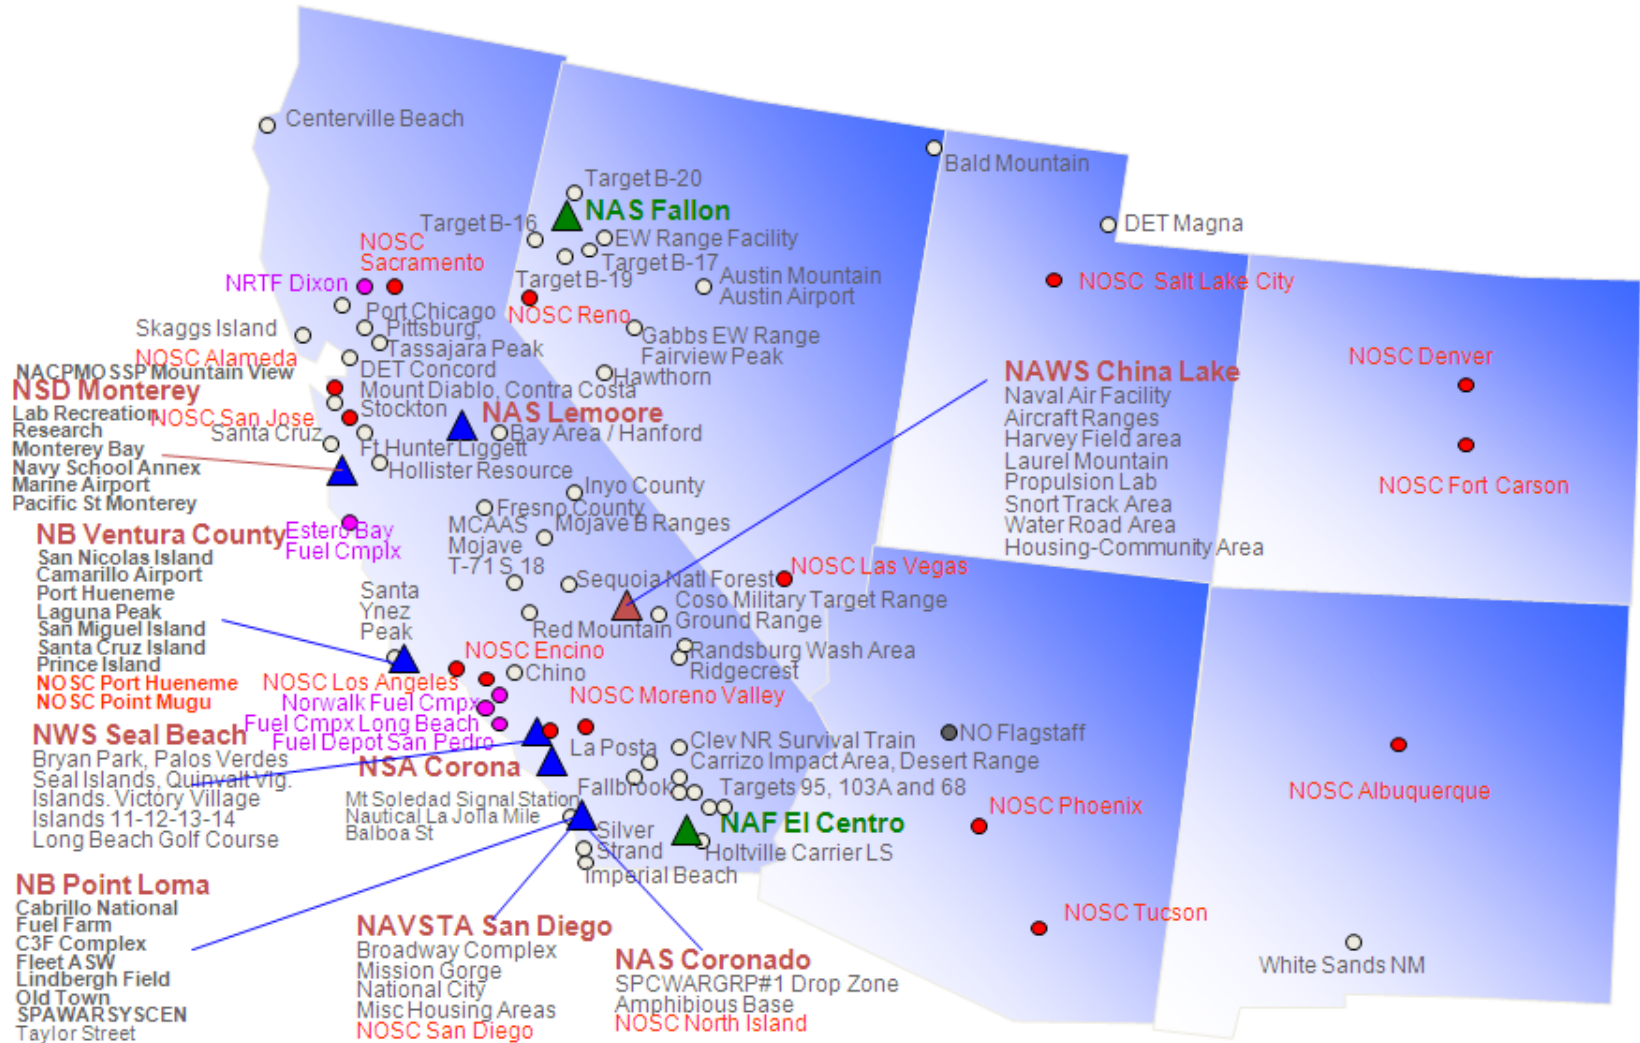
Centerville Beach

Target B-20
NAS Fallon
Target B-16
EW Range Facility
Target B-17
Target B-19
Austin Mountain
Austin Airport

NOSC Sacramento
NRTF Dixon
Port Chicago
NOSC Reno
Skaggs Island
Pittsburg
Tassajara Peak
Gabbs EW Range
Fairview Peak
NOSC Alameda
NACPMO SSP Mountain View
DET Concord
Hawthorn
Mount Diablo, Contra Costa
Stockton
NAS Lemoore
NOSC San Jose
Santa Cruz
Bay Area / Hanford
Ft Hunter Liggett
Hollister Resource

NSD Monterey
Lab Recreation
Research
Monterey Bay
Navy School Annex
Marine Airport
Pacific St Monterey

Inyo County
Fresno County
MCAAS
Mojave B Ranges
Mojave
T-71 S 18
Estero Bay
Fuel Cmplx

NB Ventura County
San Nicolas Island
Camarillo Airport
Port Hueneme
Laguna Peak
San Miguel Island
Santa Cruz Island
Prince Island
NOSC Port Hueneme
NOSC Point Mugu

Santa Ynez Peak
Sequoia Natl Forest
NOSC Las Vegas
Coso Military Target Range
Ground Range
Red Mountain
NOSC Encino
Randsburg Wash Area
Ridgecrest
Chino
NOSC Los Angeles
Norwalk Fuel Cmpx
NOSC Moreno Valley
Fuel Cmpx Long Beach
Fuel Depot San Pedro

NWS Seal Beach
Bryan Park, Palos Verdes
Seal Islands, Quinvalt Vlg.
Islands. Victory Village
Islands 11-12-13-14
Long Beach Golf Course

NSA Corona
La Posta
Clev NR Survival Train
Carrizo Impact Area, Desert Range
Fallbrook
Targets 95, 103A and 68
Mt Soledad Signal Station
Nautical La Jolla Mile
Balboa St
Silver Strand
NAF El Centro
Holtville Carrier LS
Imperial Beach

NB Point Loma
Cabrillo National
Fuel Farm
C3F Complex
Fleet ASW
Lindbergh Field
Old Town
SPAWARSYSCEN
Taylor Street

NAVSTA San Diego
Broadway Complex
Mission Gorge
National City
Misc Housing Areas
NOSC San Diego

NAS Coronado
SPCWARGRP#1 Drop Zone
Amphibious Base
NOSC North Island

Bald Mountain
DET Magna
NOSC Salt Lake City

NAWS China Lake
Naval Air Facility
Aircraft Ranges
Harvey Field area
Laurel Mountain
Propulsion Lab
Snort Track Area
Water Road Area
Housing-Community Area

NOSC Denver
NOSC Fort Carson

NO Flagstaff
NOSC Phoenix
NOSC Albuquerque
NOSC Tucson
White Sands NM